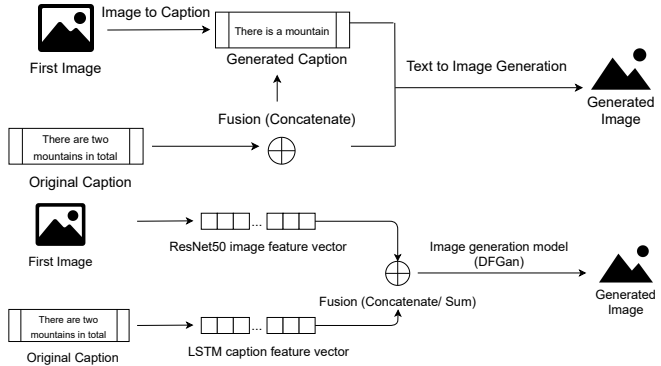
Image to Caption

There is a mountain

First Image

Generated Caption

Text to Image Generation

Generated Image

Fusion (Concatenate)

There are two mountains in total

Original Caption

...

First Image

ResNet50 image feature vector

Image generation model (DFGan)

Generated Image

Fusion (Concatenate/ Sum)

There are two mountains in total

...

Original Caption

LSTM caption feature vector